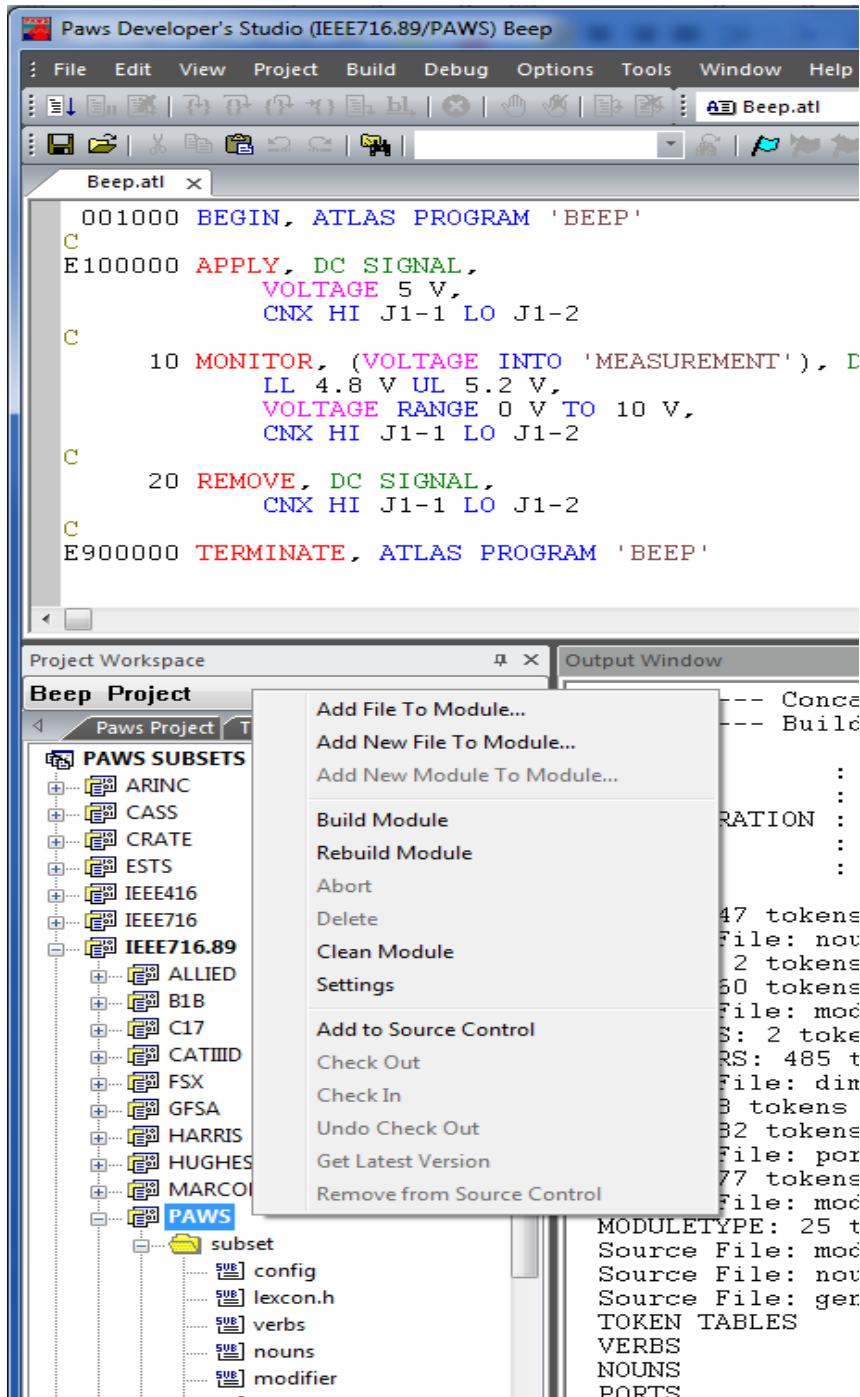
Paws Developer's Studio (IEEE716.89/PAWS) Beep

File Edit View Project Build Debug Options Tools Window Help

Beep.atl

Beep.atl ×

001000 BEGIN, ATLAS PROGRAM 'BEEP'
C
E100000 APPLY, DC SIGNAL,
VOLTAGE 5 V,
CNX HI J1-1 LO J1-2
C
10 MONITOR, (VOLTAGE INTO 'MEASUREMENT'), D
LL 4.8 V UL 5.2 V,
VOLTAGE RANGE 0 V TO 10 V,
CNX HI J1-1 LO J1-2
C
20 REMOVE, DC SIGNAL,
CNX HI J1-1 LO J1-2
C
E900000 TERMINATE, ATLAS PROGRAM 'BEEP'

Project Workspace

Beep Project

Paws Project

PAWS SUBSETS
ARINC
CASS
CRATE
ESTS
IEEE416
IEEE716
IEEE716.89
ALLIED
B1B
C17
CATIIID
FSX
GFSA
HARRIS
HUGHES
MARCO
PAWS
subset
config
lexcon.h
verbs
nouns
modifier

Add File To Module...
Add New File To Module...
Add New Module To Module...
Build Module
Rebuild Module
Abort
Delete
Clean Module
Settings
Add to Source Control
Check Out
Check In
Undo Check Out
Get Latest Version
Remove from Source Control

Output Window

--- Conca
--- Build
:
:
RATION :
:
:
47 tokens
File: nou
2 tokens
60 tokens
File: mod
S: 2 toke
RS: 485 t
File: dim
8 tokens
82 tokens
File: por
77 tokens
File: mod
MODULETYPE: 25 t
Source File: mod
Source File: nou
Source File: gen
TOKEN TABLES
VERBS
NOUNS
PORTS